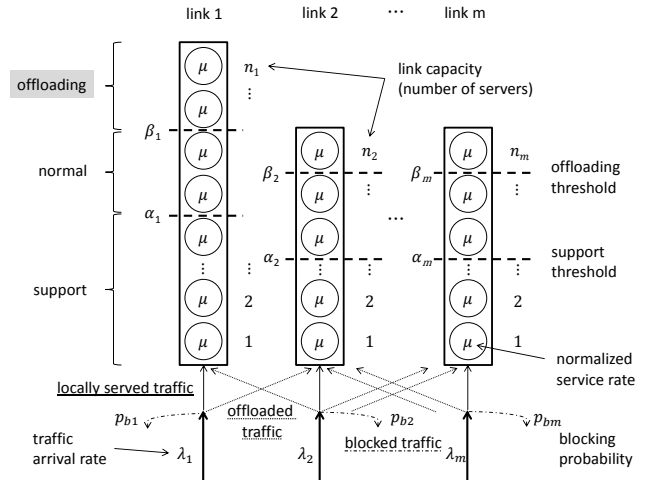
link 1 link 2 ⋯ link m

offloading

normal

support

$\mu$
$\mu$
$\beta_1$
$\mu$
$\mu$
$\alpha_1$
$\mu$
⋮
$\mu$
$\mu$

$n_1$
⋮
⋮
2
1

link capacity (number of servers)

$\beta_2$
$\mu$
$\mu$
$\alpha_2$
$\mu$
⋮
$\mu$
$\mu$

$n_2$
⋮
⋮
2
1

⋯

$\beta_m$
$\mu$
$\mu$
$\alpha_m$
$\mu$
⋮
$\mu$
$\mu$

$n_m$
⋮
⋮
2
1

offloading threshold

support threshold

normalized service rate

locally served traffic

$p_{b1}$

offloaded traffic

$p_{b2}$

blocked traffic

$p_{bm}$

traffic arrival rate

$\lambda_1$

$\lambda_2$

$\lambda_m$

blocking probability